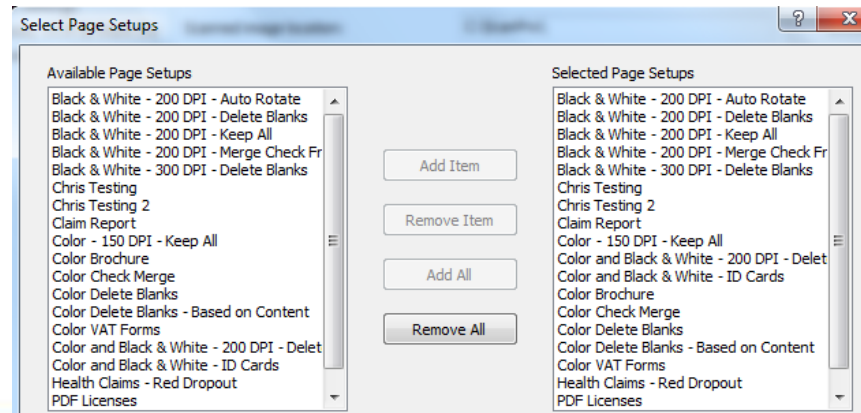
Select Page Setups

?

Available Page Setups

Black & White - 200 DPI - Auto Rotate
Black & White - 200 DPI - Delete Blanks
Black & White - 200 DPI - Keep All
Black & White - 200 DPI - Merge Check Fr
Black & White - 300 DPI - Delete Blanks
Chris Testing
Chris Testing 2
Claim Report
Color - 150 DPI - Keep All
Color Brochure
Color Check Merge
Color Delete Blanks
Color Delete Blanks - Based on Content
Color VAT Forms
Color and Black & White - 200 DPI - Delet
Color and Black & White - ID Cards
Health Claims - Red Dropout
PDF Licenses

Add Item

Remove Item

Add All

Remove All

Selected Page Setups

Black & White - 200 DPI - Auto Rotate
Black & White - 200 DPI - Delete Blanks
Black & White - 200 DPI - Keep All
Black & White - 200 DPI - Merge Check Fr
Black & White - 300 DPI - Delete Blanks
Chris Testing
Chris Testing 2
Claim Report
Color - 150 DPI - Keep All
Color and Black & White - 200 DPI - Delet
Color and Black & White - ID Cards
Color Brochure
Color Check Merge
Color Delete Blanks
Color Delete Blanks - Based on Content
Color VAT Forms
Health Claims - Red Dropout
PDF Licenses